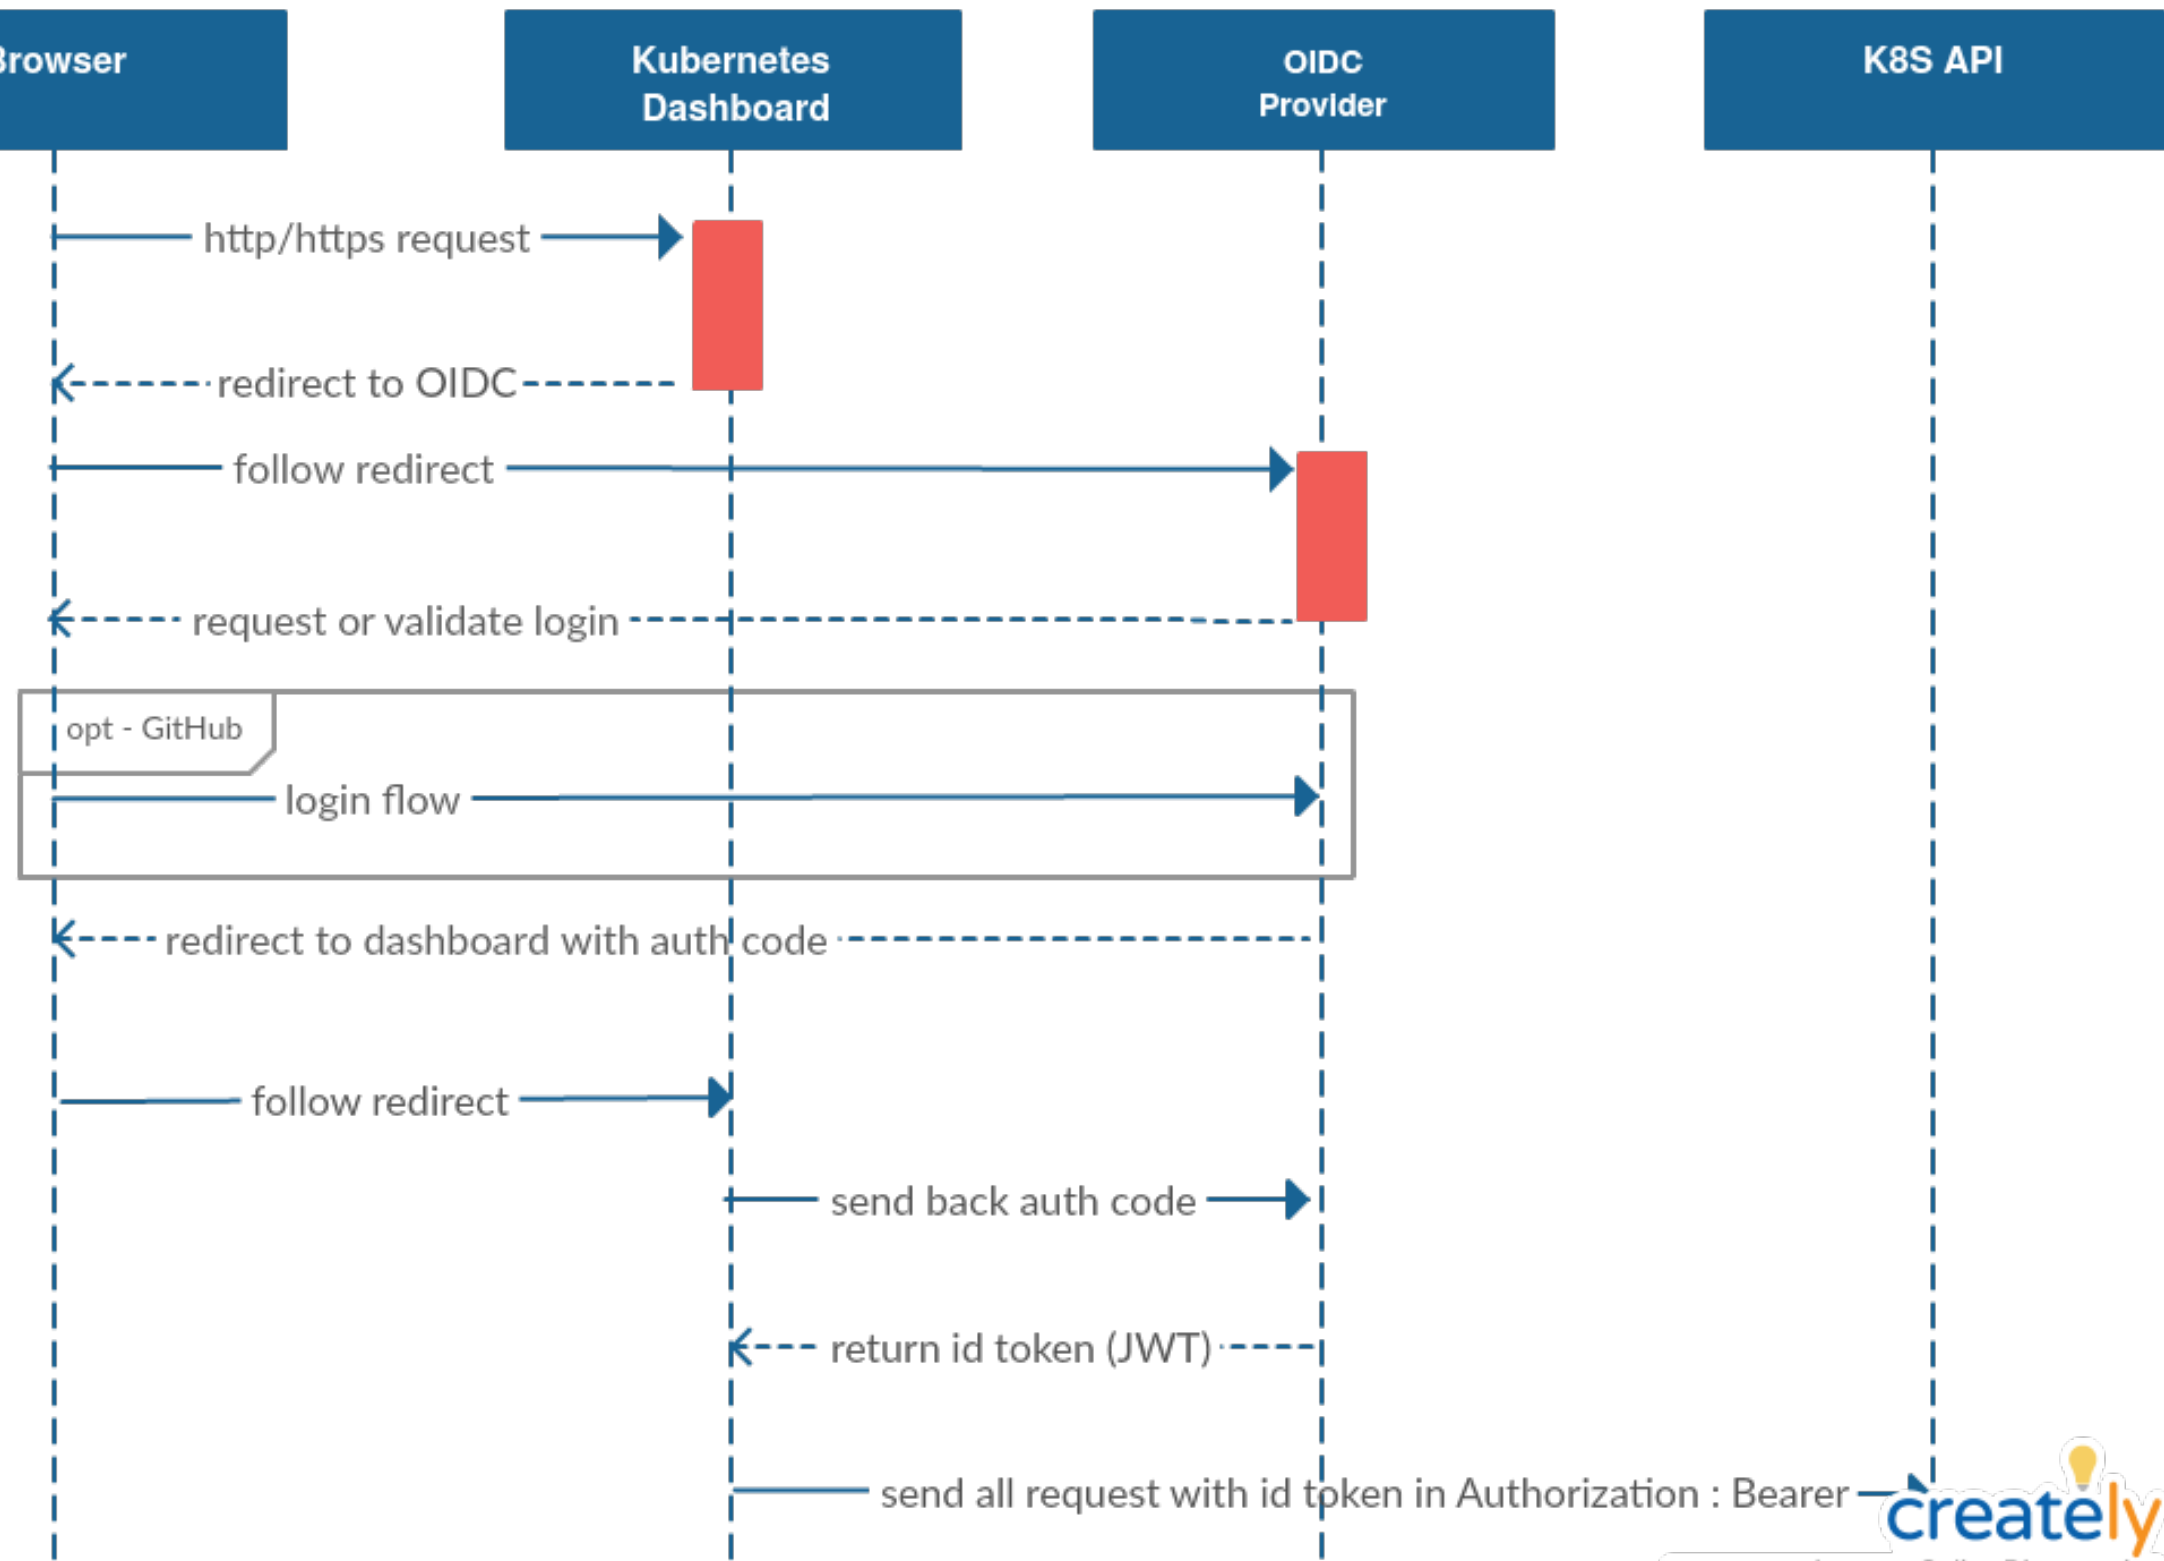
Browser

Kubernetes Dashboard

OIDC Provider

K8S API

http/https request

redirect to OIDC

follow redirect

request or validate login

opt - GitHub

login flow

redirect to dashboard with auth code

follow redirect

send back auth code

return id token (JWT)

send all request with id token in Authorization : Bearer

creately